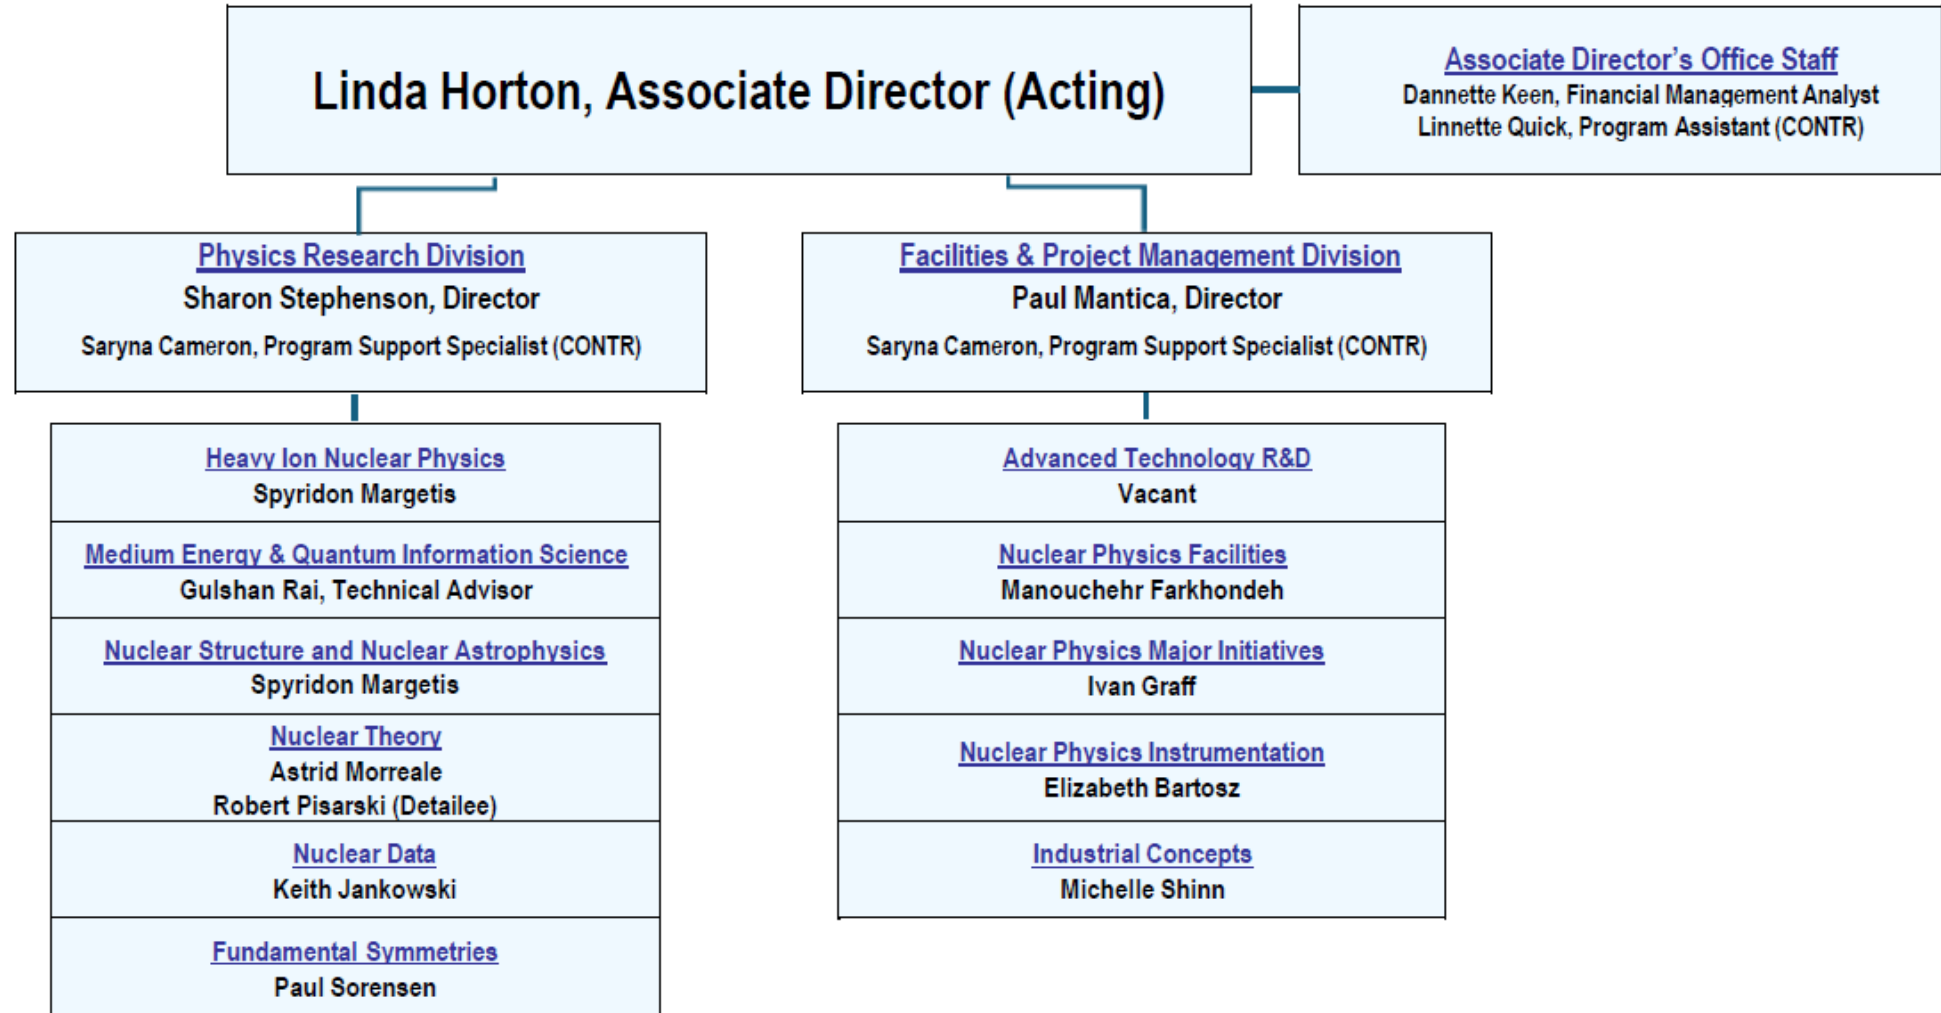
Linda Horton, Associate Director (Acting)

Associate Director's Office Staff
Dannette Keen, Financial Management Analyst
Linnette Quick, Program Assistant (CONTR)

Physics Research Division
Sharon Stephenson, Director
Saryna Cameron, Program Support Specialist (CONTR)

Heavy Ion Nuclear Physics
Spyridon Margetis

Medium Energy & Quantum Information Science
Gulshan Rai, Technical Advisor

Nuclear Structure and Nuclear Astrophysics
Spyridon Margetis

Nuclear Theory
Astrid Morreale
Robert Pisarski (Detailee)

Nuclear Data
Keith Jankowski

Fundamental Symmetries
Paul Sorensen

Facilities & Project Management Division
Paul Mantica, Director
Saryna Cameron, Program Support Specialist (CONTR)

Advanced Technology R&D
Vacant

Nuclear Physics Facilities
Manouchehr Farkhondeh

Nuclear Physics Major Initiatives
Ivan Graff

Nuclear Physics Instrumentation
Elizabeth Bartosz

Industrial Concepts
Michelle Shinn